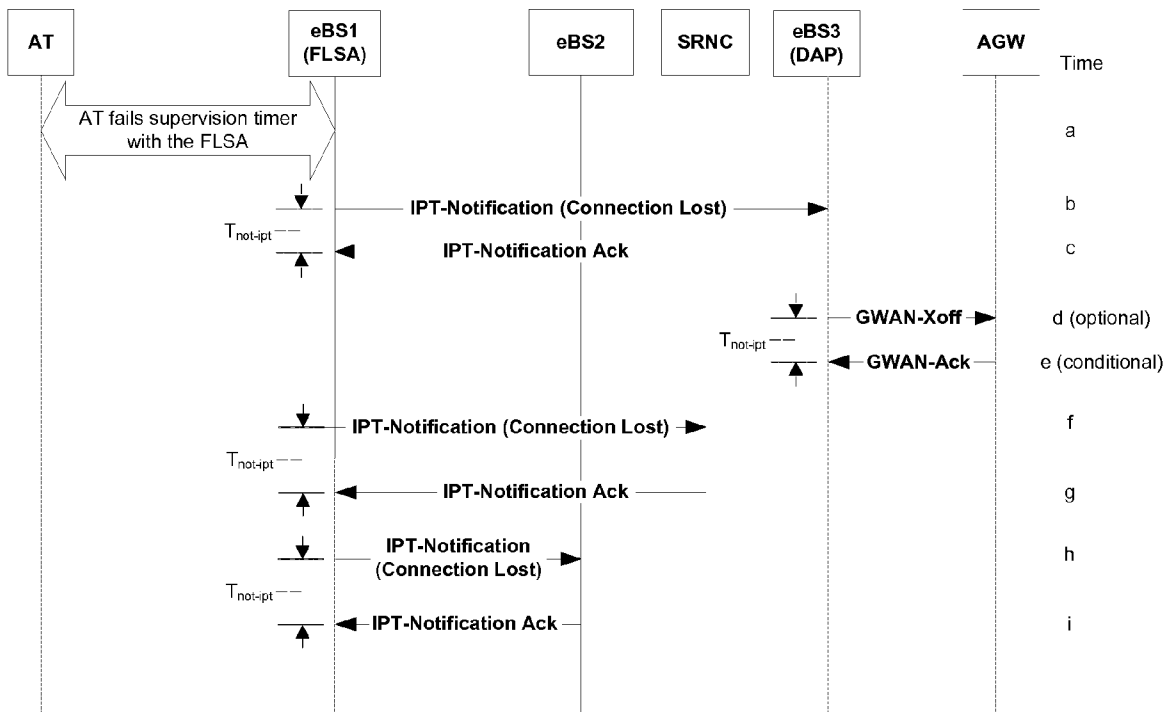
AT

eBS1 (FLSA)

eBS2

SRNC

eBS3 (DAP)

AGW

Time

AT fails supervision timer with the FLSA

a

IPT-Notification (Connection Lost)

b

$T_{not-ipt}$

IPT-Notification Ack

c

GWAN-Xoff

d (optional)

$T_{not-ipt}$

GWAN-Ack

e (conditional)

IPT-Notification (Connection Lost)

f

$T_{not-ipt}$

IPT-Notification Ack

g

IPT-Notification (Connection Lost)

h

$T_{not-ipt}$

IPT-Notification Ack

i